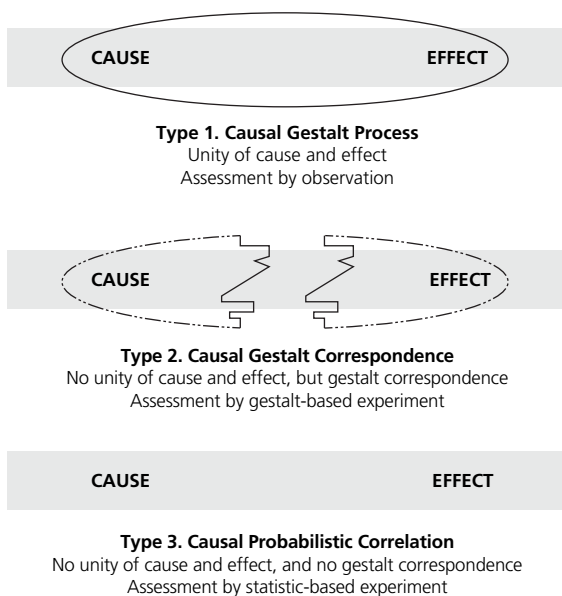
CAUSE

EFFECT

**Type 1. Causal Gestalt Process**
Unity of cause and effect
Assessment by observation

CAUSE

EFFECT

**Type 2. Causal Gestalt Correspondence**
No unity of cause and effect, but gestalt correspondence
Assessment by gestalt-based experiment

CAUSE

EFFECT

**Type 3. Causal Probabilistic Correlation**
No unity of cause and effect, and no gestalt correspondence
Assessment by statistic-based experiment